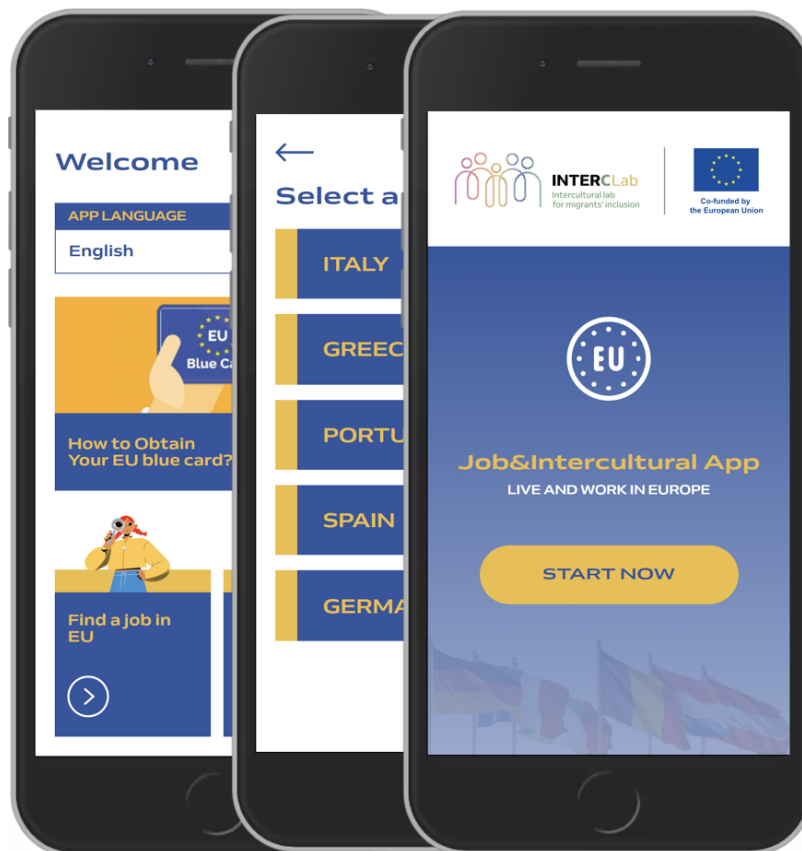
Welcome

APP LANGUAGE

English

EU

Blue Ca

How to Obtain Your EU blue card?

Find a job in EU

Select a

ITALY

GREEC

PORTU

SPAIN

GERMA

INTERCLab

Intercultural lab for migrants' inclusion

Co-funded by the European Union

EU

Job&Intercultural App

LIVE AND WORK IN EUROPE

START NOW